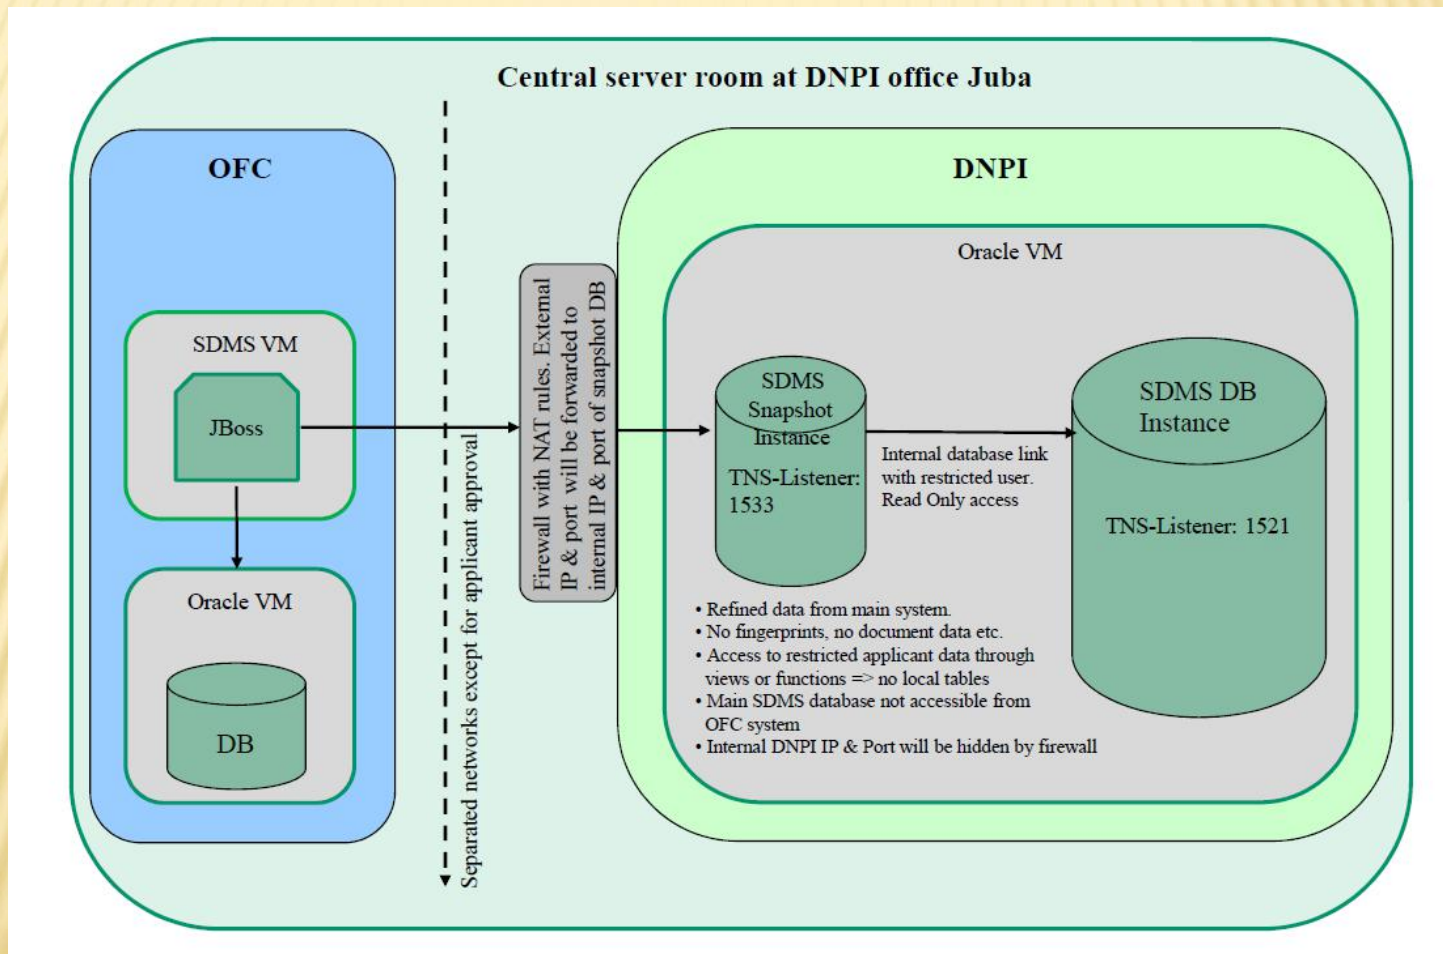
Central server room at DNPI office Juba

OFC

SDMS VM

JBoss

Oracle VM

DB

Separated networks except for applicant approval

Firewall with NAT rules. External IP & port will be forwarded to internal IP & port of snapshot DB

DNPI

Oracle VM

SDMS Snapshot Instance

TNS-Listener: 1533

Internal database link with restricted user. Read Only access

SDMS DB Instance

TNS-Listener: 1521

• Refined data from main system.
• No fingerprints, no document data etc.
• Access to restricted applicant data through views or functions => no local tables
• Main SDMS database not accessible from OFC system
• Internal DNPI IP & Port will be hidden by firewall